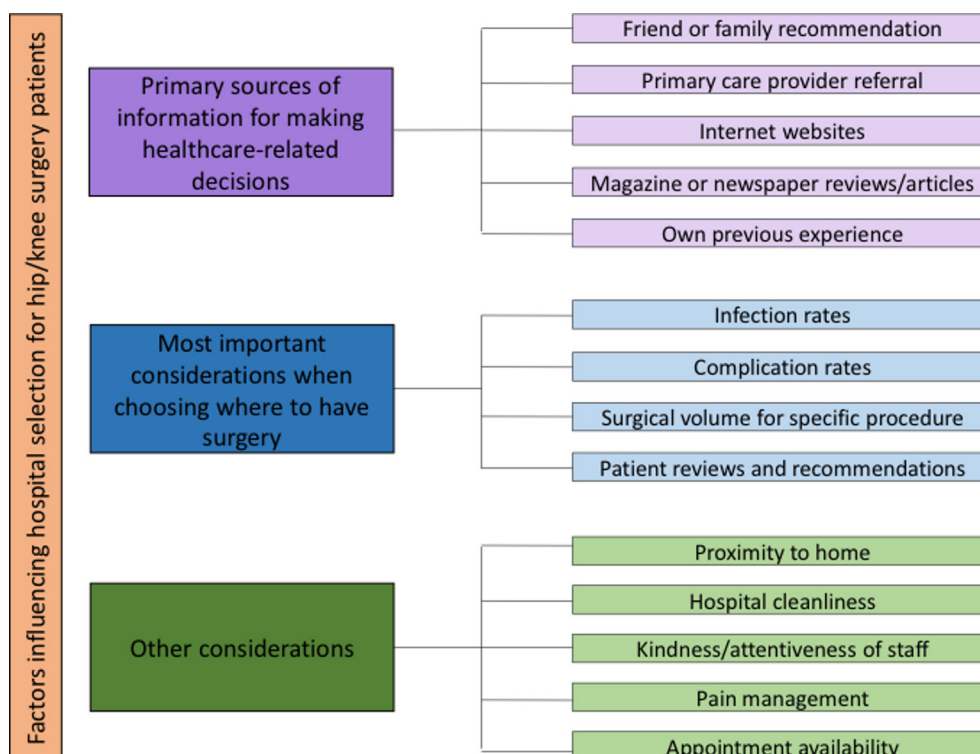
Factors influencing hospital selection for hip/knee surgery patients

Primary sources of information for making healthcare-related decisions

Friend or family recommendation

Primary care provider referral

Internet websites

Magazine or newspaper reviews/articles

Own previous experience

Most important considerations when choosing where to have surgery

Infection rates

Complication rates

Surgical volume for specific procedure

Patient reviews and recommendations

Other considerations

Proximity to home

Hospital cleanliness

Kindness/attentiveness of staff

Pain management

Appointment availability